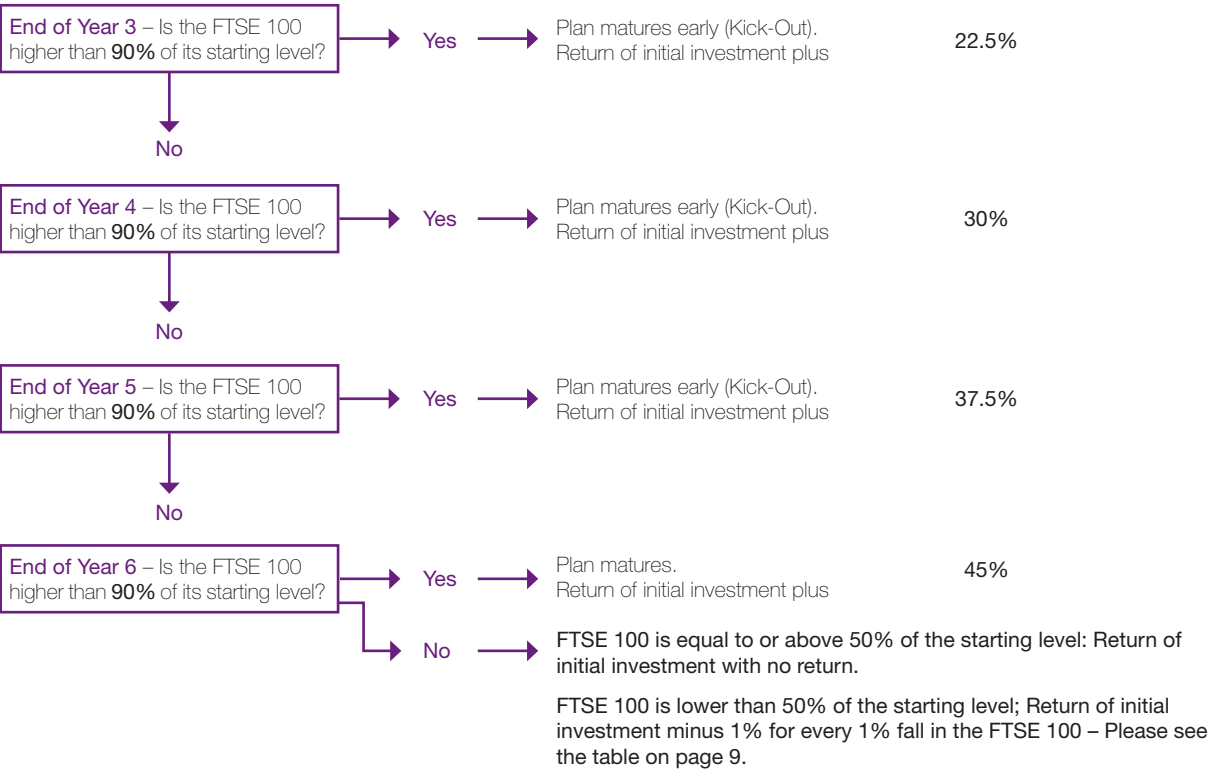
End of Year 3 – Is the FTSE 100 higher than **90%** of its starting level?

Yes

Plan matures early (Kick-Out). Return of initial investment plus

22.5%

No

End of Year 4 – Is the FTSE 100 higher than **90%** of its starting level?

Yes

Plan matures early (Kick-Out). Return of initial investment plus

30%

No

End of Year 5 – Is the FTSE 100 higher than **90%** of its starting level?

Yes

Plan matures early (Kick-Out). Return of initial investment plus

37.5%

No

End of Year 6 – Is the FTSE 100 higher than **90%** of its starting level?

Yes

Plan matures. Return of initial investment plus

45%

No

FTSE 100 is equal to or above 50% of the starting level: Return of initial investment with no return.

FTSE 100 is lower than 50% of the starting level; Return of initial investment minus 1% for every 1% fall in the FTSE 100 – Please see the table on page 9.